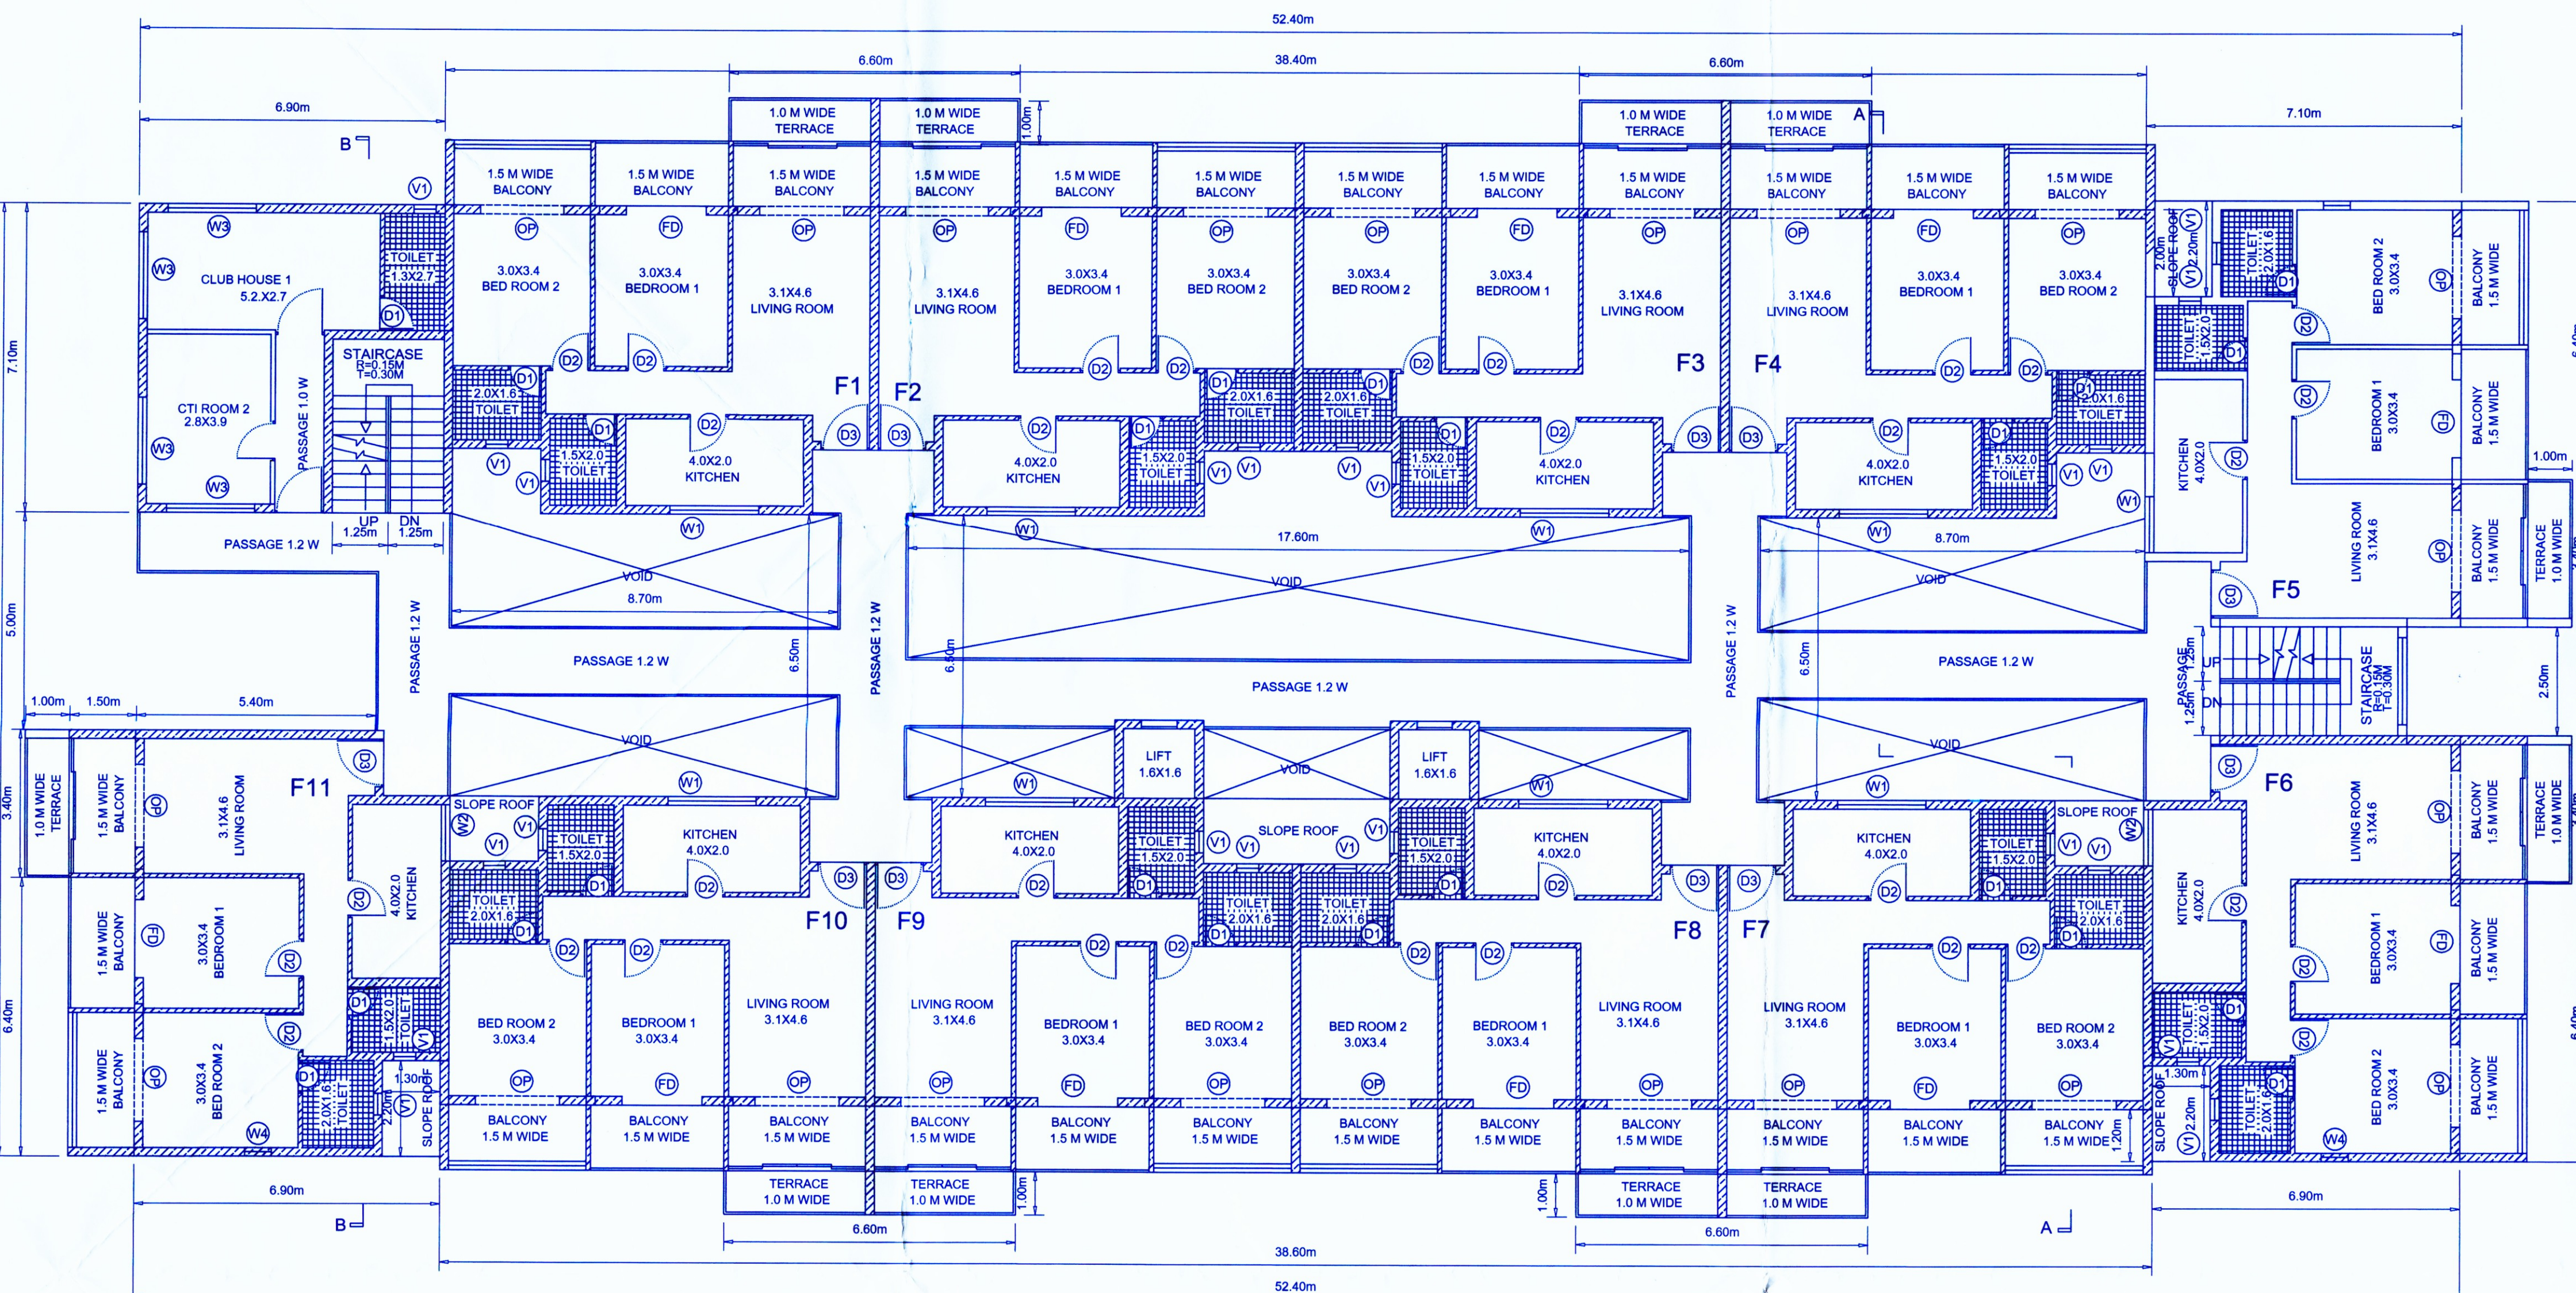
52.40m

6.60m

38.40m

6.60m

6.90m

7.10m

B

A

1.0 M WIDE TERRACE

1.0 M WIDE TERRACE

1.0 M WIDE TERRACE

1.0 M WIDE TERRACE

1.00m

1.5 M WIDE BALCONY

1.5 M WIDE BALCONY

1.5 M WIDE BALCONY

1.5 M WIDE BALCONY

1.5 M WIDE BALCONY

1.5 M WIDE BALCONY

1.5 M WIDE BALCONY

1.5 M WIDE BALCONY

1.5 M WIDE BALCONY

1.5 M WIDE BALCONY

1.5 M WIDE BALCONY

1.5 M WIDE BALCONY

7.10m

CLUB HOUSE 1 5.2.X2.7

TOILET 1.3X2.7

3.0X3.4 BED ROOM 2

3.0X3.4 BEDROOM 1

3.1X4.6 LIVING ROOM

3.1X4.6 LIVING ROOM

3.0X3.4 BEDROOM 1

3.0X3.4 BED ROOM 2

3.0X3.4 BED ROOM 2

3.0X3.4 BEDROOM 1

3.1X4.6 LIVING ROOM

3.1X4.6 LIVING ROOM

3.0X3.4 BEDROOM 1

3.0X3.4 BED ROOM 2

BED ROOM 2 3.0X3.4

1.5 M WIDE BALCONY

STAIRCASE R=0.15M T=0.30M

CTI ROOM 2 2.8X3.9

PASSAGE 1.0 W

F1

F2

F3

F4

2.0X1.6 TOILET

1.5X2.0 TOILET

4.0X2.0 KITCHEN

4.0X2.0 KITCHEN

1.5X2.0 TOILET

2.0X1.6 TOILET

2.0X1.6 TOILET

1.5X2.0 TOILET

4.0X2.0 KITCHEN

4.0X2.0 KITCHEN

1.5X2.0 TOILET

2.0X1.6 TOILET

TOILET 1.5X2.0

TOILET 2.0X1.6

2.00m

SLOPE ROOF

2.20m

BEDROOM 1 3.0X3.4

1.5 M WIDE BALCONY

KITCHEN 4.0X2.0

1.00m

UP 1.25m

DN 1.25m

PASSAGE 1.2 W

17.60m

8.70m

VOID

VOID

VOID

8.70m

LIVING ROOM 3.1X4.6

1.5 M WIDE BALCONY

TERRACE 1.0 M WIDE

F5

5.00m

PASSAGE 1.2 W

PASSAGE 1.2 W

PASSAGE 1.2 W

PASSAGE 1.2 W

6.50m

6.50m

6.50m

PASSAGE 1.2 W

PASSAGE 1.2 W

PASSAGE 1.25m

UP

DN

1.25m

STAIRCASE R=0.15M T=0.30M

2.50m

1.00m

1.50m

5.40m

VOID

VOID

LIFT 1.6X1.6

VOID

LIFT 1.6X1.6

VOID

1.0 M WIDE TERRACE

1.5 M WIDE BALCONY

F11

3.1X4.6 LIVING ROOM

SLOPE ROOF

TOILET 1.5X2.0

KITCHEN 4.0X2.0

KITCHEN 4.0X2.0

TOILET 1.5X2.0

SLOPE ROOF

TOILET 1.5X2.0

KITCHEN 4.0X2.0

KITCHEN 4.0X2.0

TOILET 1.5X2.0

SLOPE ROOF

F6

LIVING ROOM 3.1X4.6

1.5 M WIDE BALCONY

TERRACE 1.0 M WIDE

3.40m

TOILET 2.0X1.6

4.0X2.0 KITCHEN

F10

F9

TOILET 2.0X1.6

TOILET 2.0X1.6

F8

F7

TOILET 2.0X1.6

KITCHEN 4.0X2.0

1.5 M WIDE BALCONY

3.0X3.4 BEDROOM 1

BEDROOM 1 3.0X3.4

1.5 M WIDE BALCONY

BED ROOM 2 3.0X3.4

BEDROOM 1 3.0X3.4

LIVING ROOM 3.1X4.6

LIVING ROOM 3.1X4.6

BEDROOM 1 3.0X3.4

BED ROOM 2 3.0X3.4

BED ROOM 2 3.0X3.4

BEDROOM 1 3.0X3.4

LIVING ROOM 3.1X4.6

LIVING ROOM 3.1X4.6

BEDROOM 1 3.0X3.4

BED ROOM 2 3.0X3.4

6.40m

1.5 M WIDE BALCONY

3.0X3.4 BED ROOM 2

1.5X2.0 TOILET

2.0X1.6 TOILET

1.30m

2.20m

SLOPE ROOF

TOILET 1.5X2.0

1.30m

2.20m

SLOPE ROOF

TOILET 2.0X1.6

BED ROOM 2 3.0X3.4

1.5 M WIDE BALCONY

BALCONY 1.5 M WIDE

BALCONY 1.5 M WIDE

BALCONY 1.5 M WIDE

BALCONY 1.5 M WIDE

BALCONY 1.5 M WIDE

BALCONY 1.5 M WIDE

BALCONY 1.5 M WIDE

BALCONY 1.5 M WIDE

BALCONY 1.5 M WIDE

BALCONY 1.5 M WIDE

BALCONY 1.5 M WIDE

BALCONY 1.5 M WIDE

1.20m

TERRACE 1.0 M WIDE

TERRACE 1.0 M WIDE

1.00m

1.00m

TERRACE 1.0 M WIDE

TERRACE 1.0 M WIDE

6.90m

6.90m

B

A

6.60m

6.60m

38.60m

52.40m